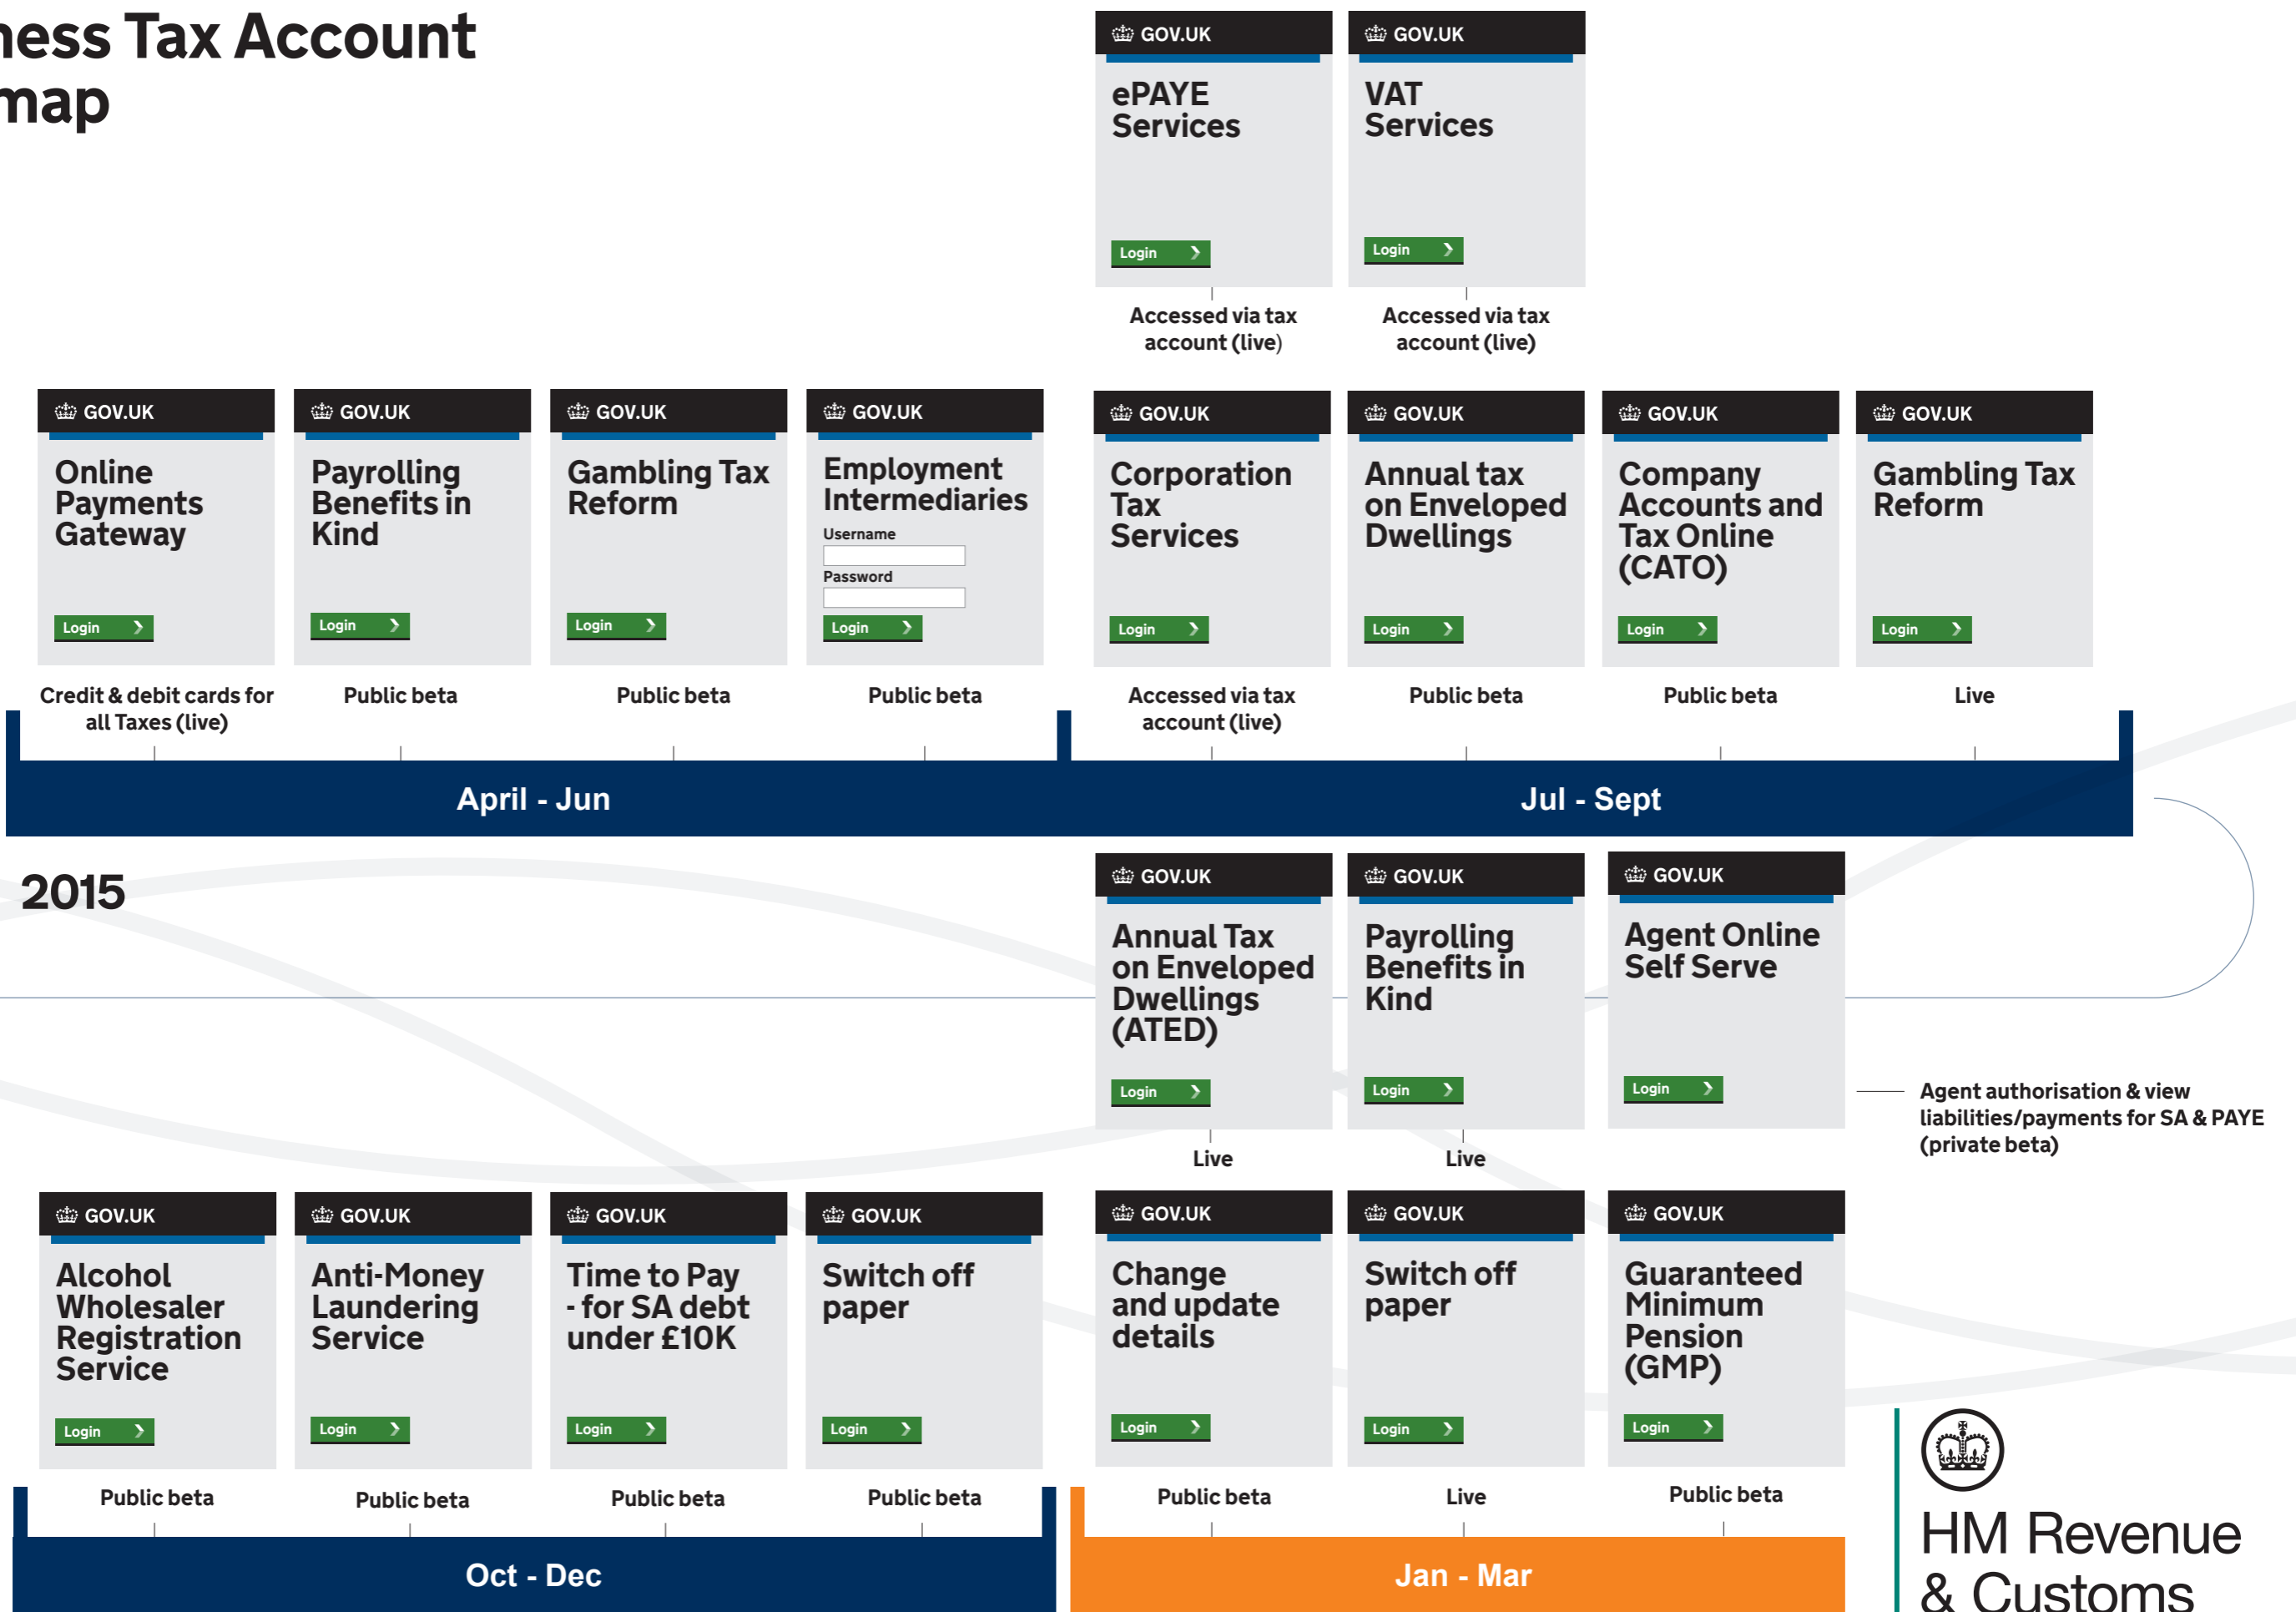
ness Tax Account
map

GOV.UK
ePAYE Services
Login

Accessed via tax account (live)

GOV.UK
VAT Services
Login

Accessed via tax account (live)

GOV.UK
Online Payments Gateway
Login

Credit & debit cards for all Taxes (live)

GOV.UK
Payrolling Benefits in Kind
Login

Public beta

GOV.UK
Gambling Tax Reform
Login

Public beta

GOV.UK
Employment Intermediaries
Username
Password
Login

Public beta

GOV.UK
Corporation Tax Services
Login

Accessed via tax account (live)

GOV.UK
Annual tax on Enveloped Dwellings
Login

Public beta

GOV.UK
Company Accounts and Tax Online (CATO)
Login

Public beta

GOV.UK
Gambling Tax Reform
Login

Live

April - Jun

Jul - Sept

2015

GOV.UK
Annual Tax on Enveloped Dwellings (ATED)
Login

Live

GOV.UK
Payrolling Benefits in Kind
Login

Live

GOV.UK
Agent Online Self Serve
Login

Agent authorisation & view liabilities/payments for SA & PAYE (private beta)

GOV.UK
Alcohol Wholesaler Registration Service
Login

Public beta

GOV.UK
Anti-Money Laundering Service
Login

Public beta

GOV.UK
Time to Pay - for SA debt under £10K
Login

Public beta

GOV.UK
Switch off paper
Login

Public beta

GOV.UK
Change and update details
Login

Public beta

GOV.UK
Switch off paper
Login

Live

GOV.UK
Guaranteed Minimum Pension (GMP)
Login

Public beta

Oct - Dec

Jan - Mar

HM Revenue & Customs